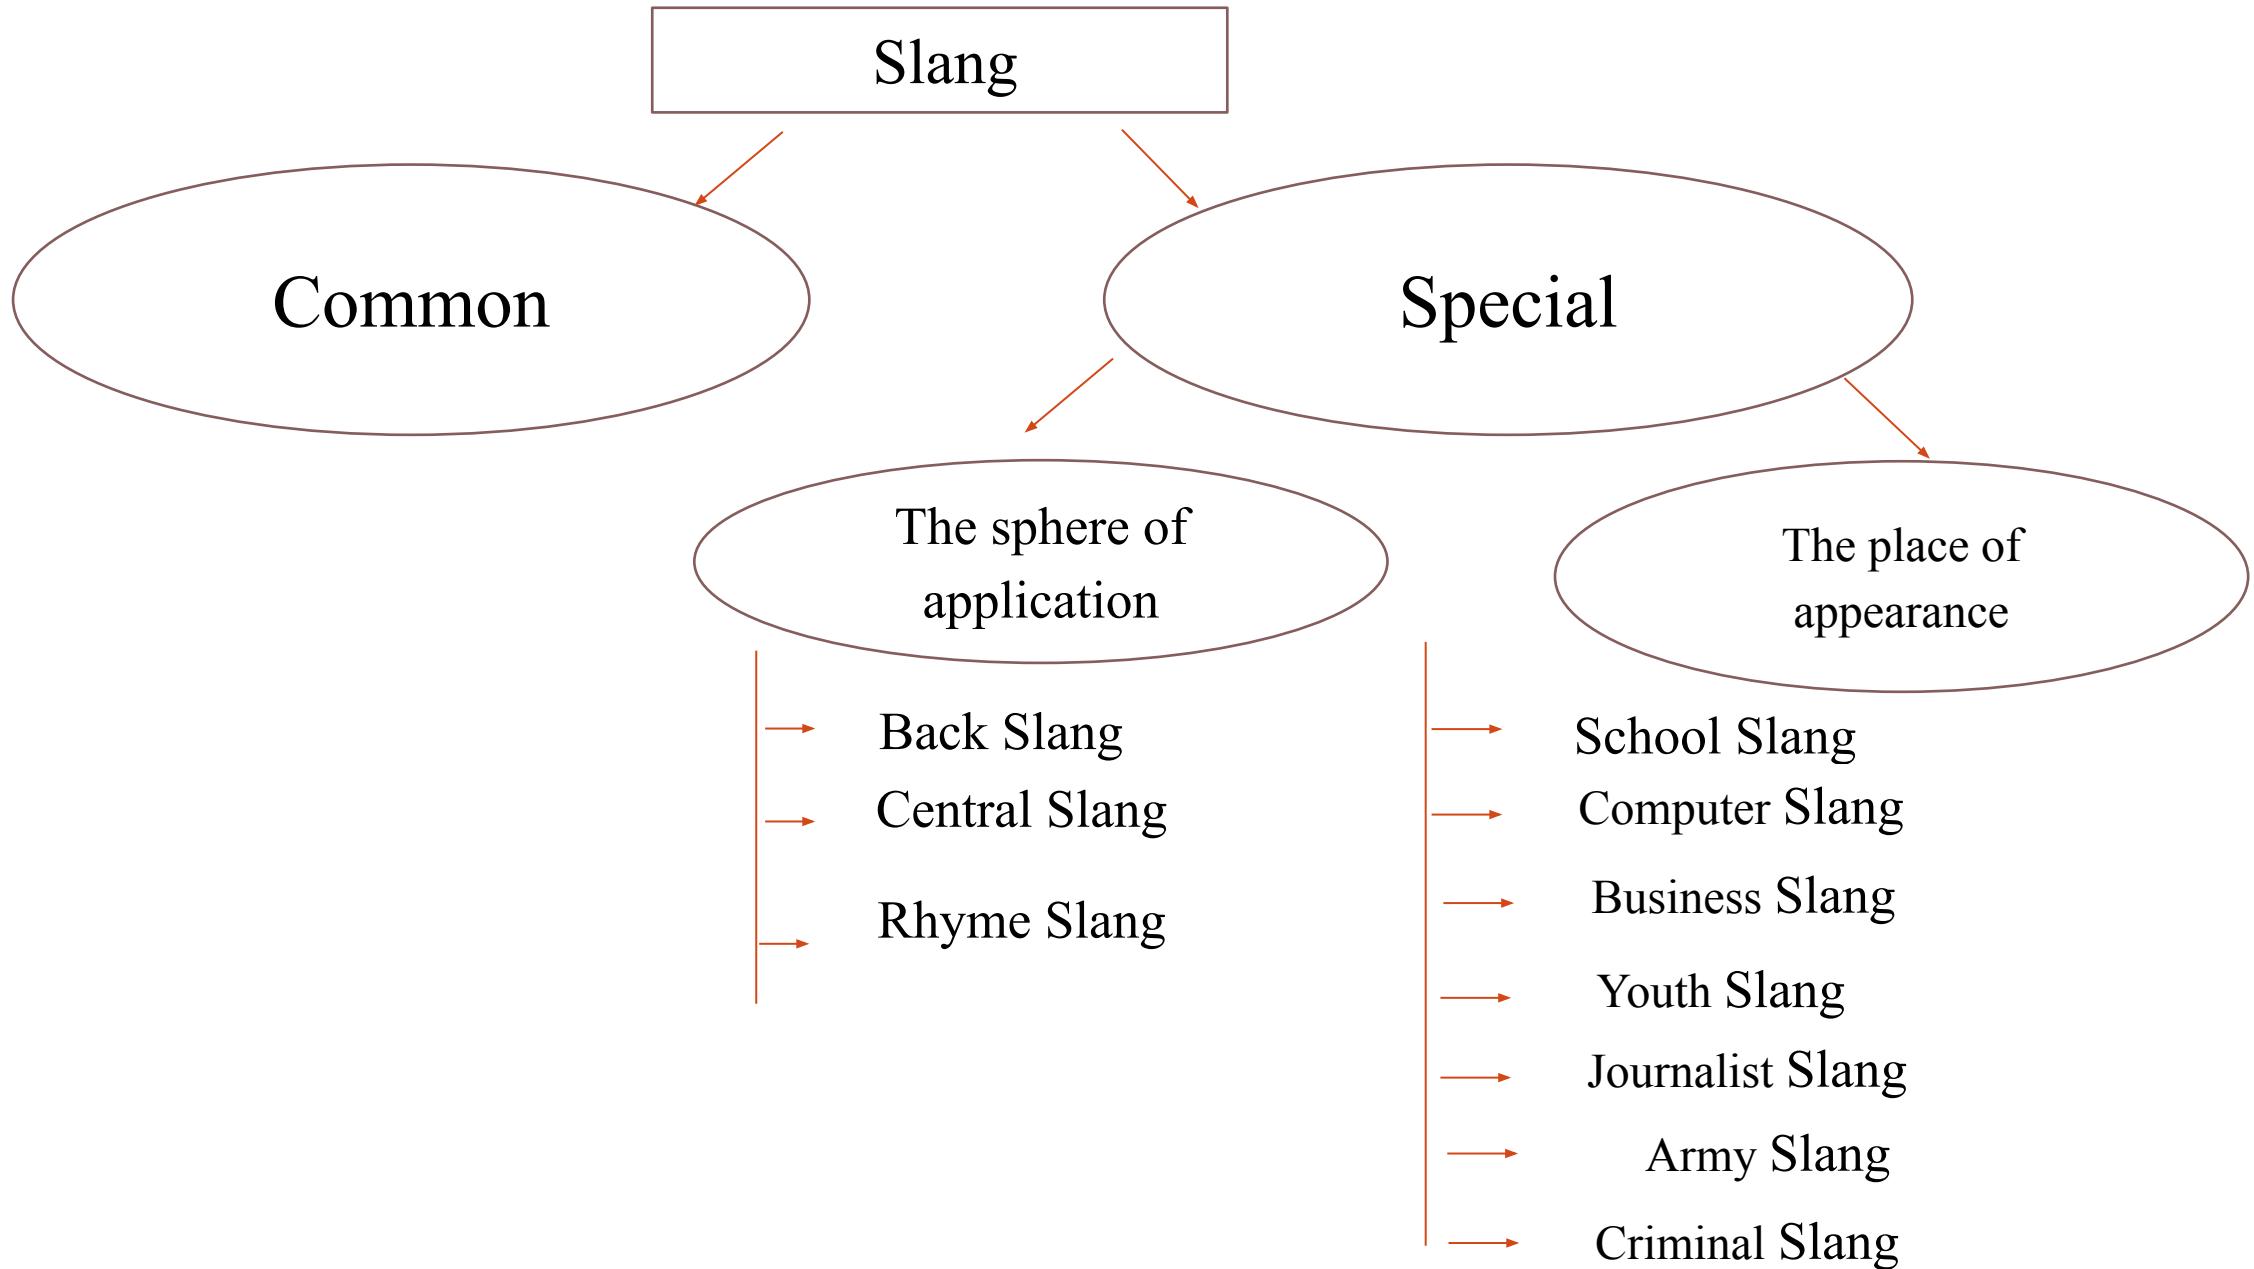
Slang

Common

Special

The sphere of application

The place of appearance

Back Slang
Central Slang
Rhyme Slang

School Slang
Computer Slang
Business Slang
Youth Slang
Journalist Slang
Army Slang
Criminal Slang